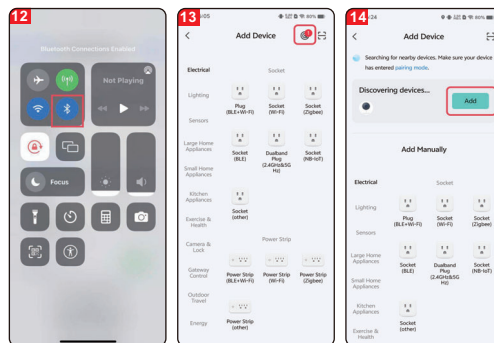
12

Bluetooth Connections Enabled

Not Playing

Focus

13

5:05

80%

Add Device

Electrical

Lighting

Sensors

Large Home Appliances

Small Home Appliances

Kitchen Appliances

Exercise & Health

Camera & Lock

Gateway Control

Outdoor Travel

Energy

Socket

Plug (BLE+Wi-Fi)

Socket (Wi-Fi)

Socket (Zigbee)

Socket (BLE)

Dualband Plug (2.4GHz&5GHz)

Socket (NB-IoT)

Socket (other)

Power Strip

Power Strip (BLE+Wi-Fi)

Power Strip (Wi-Fi)

Power Strip (Zigbee)

Power Strip (other)

14

:24

80%

Add Device

Searching for nearby devices. Make sure your device has entered pairing mode.

Discovering devices...

Add

Add Manually

Electrical

Lighting

Sensors

Large Home Appliances

Small Home Appliances

Kitchen Appliances

Exercise & Health

Socket

Plug (BLE+Wi-Fi)

Socket (Wi-Fi)

Socket (Zigbee)

Socket (BLE)

Dualband Plug (2.4GHz&5GHz)

Socket (NB-IoT)

Socket (other)